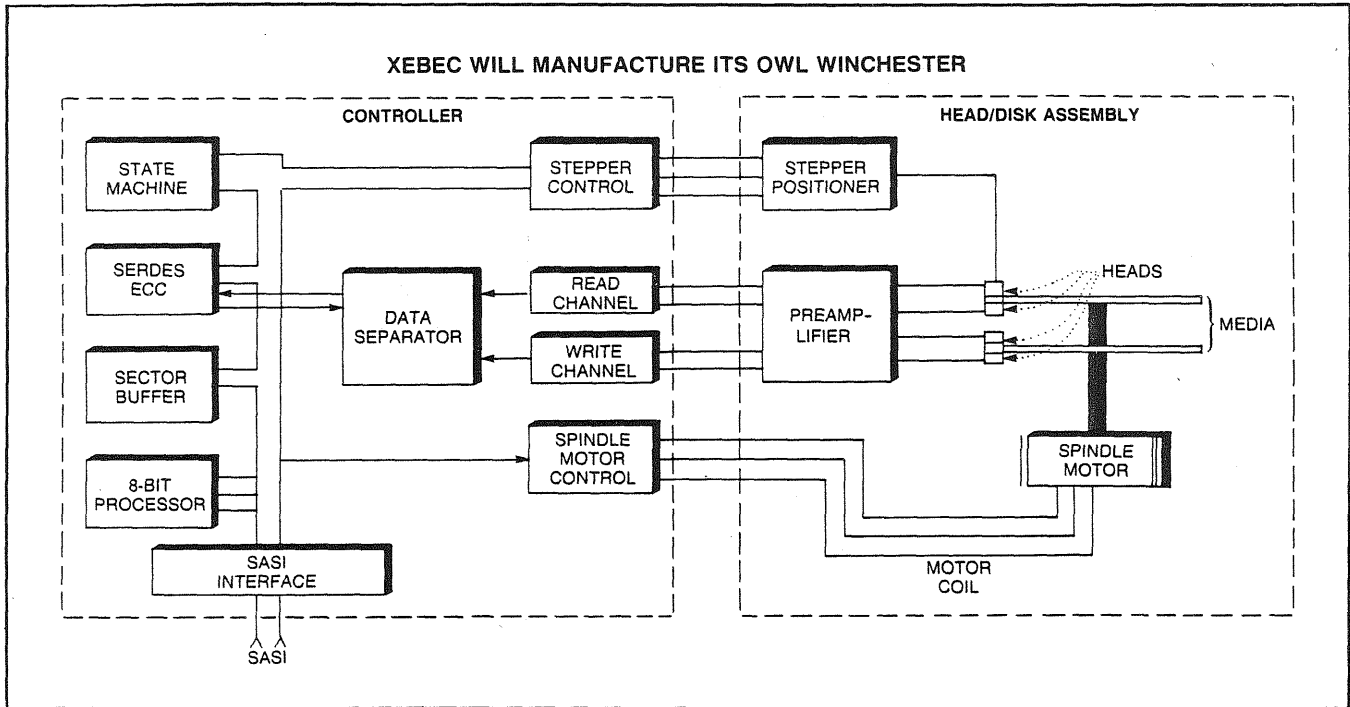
XEBEC WILL MANUFACTURE ITS OWL WINCHESTER

CONTROLLER

STATE MACHINE

SERDES ECC

SECTOR BUFFER

8-BIT PROCESSOR

SASI INTERFACE

SASI

DATA SEPARATOR

STEPPER CONTROL

READ CHANNEL

WRITE CHANNEL

SPINDLE MOTOR CONTROL

HEAD/DISK ASSEMBLY

STEPPER POSITIONER

PREAMPLIFIER

HEADS

MEDIA

SPINDLE MOTOR

MOTOR COIL